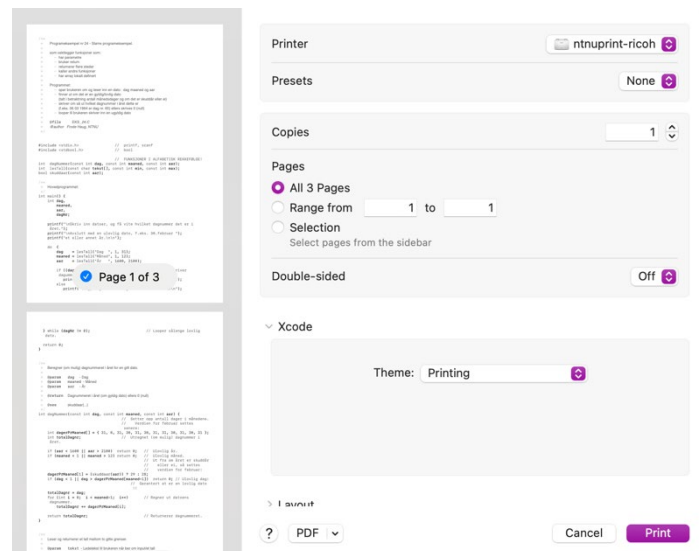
Page 1 of 3

Printer
ntnuprint-ricoh

Presets
None

Copies
1

Pages
All 3 Pages
Range from 1 to 1
Selection
Select pages from the sidebar

Double-sided
Off

Xcode

Theme: Printing

Layout

?
PDF
Cancel
Print